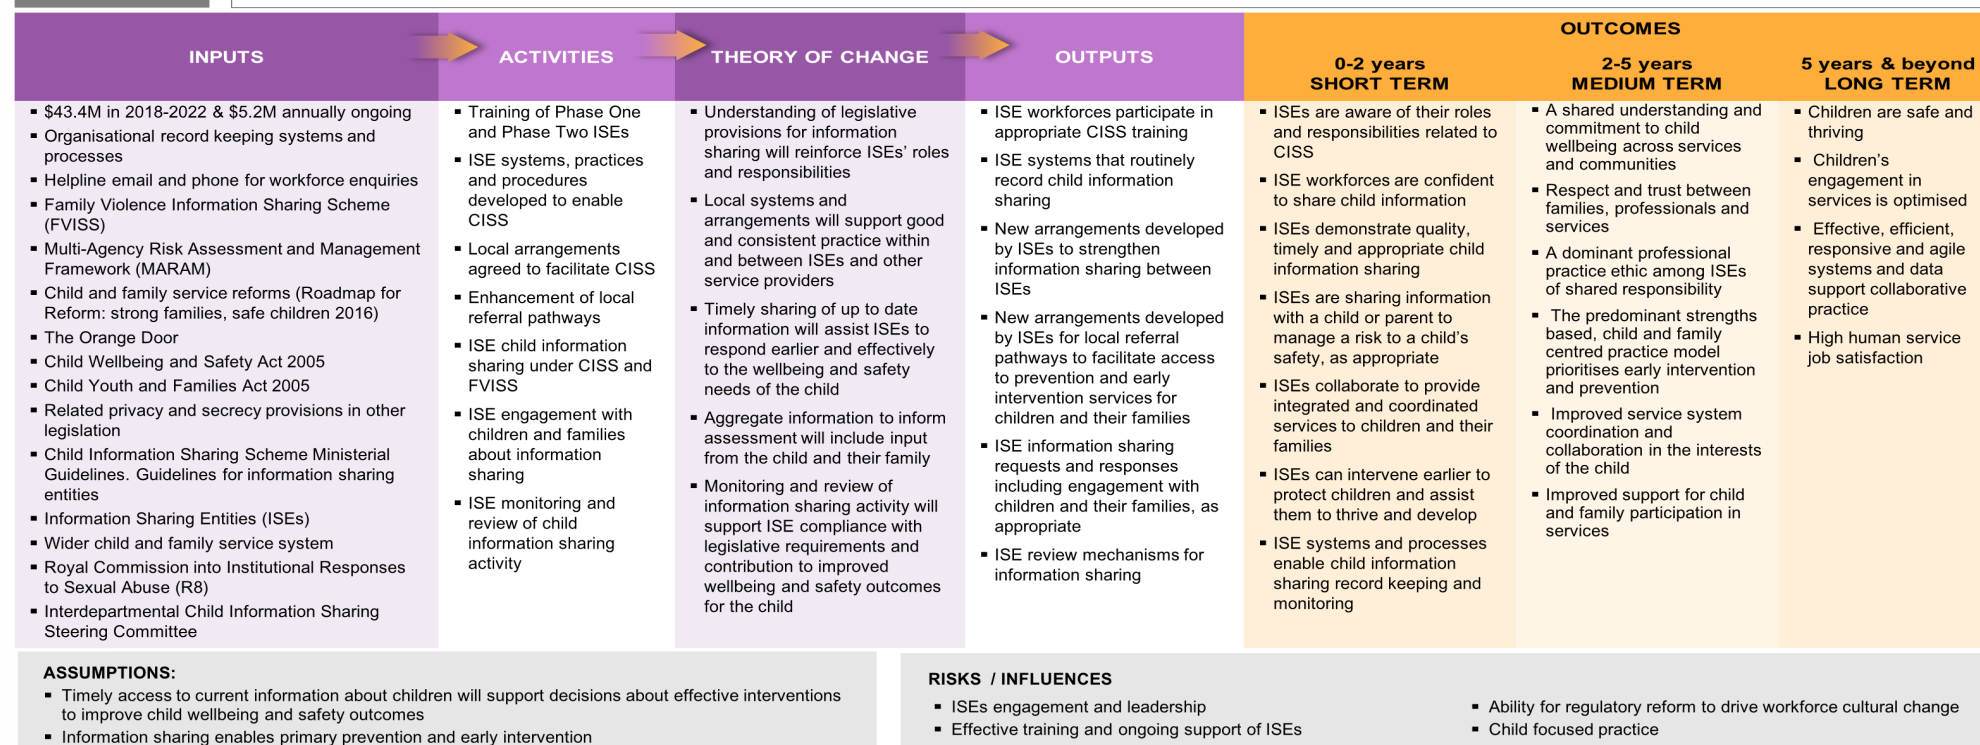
| INPUTS | ACTIVITIES | THEORY OF CHANGE | OUTPUTS | OUTCOMES 0-2 years SHORT TERM | 2-5 years MEDIUM TERM | 5 years & beyond LONG TERM |
|---|---|---|---|---|---|---|
| ▪ \$43.4M in 2018-2022 & \$5.2M annually ongoing ▪ Organisational record keeping systems and processes ▪ Helpline email and phone for workforce enquiries ▪ Family Violence Information Sharing Scheme (FVISS) ▪ Multi-Agency Risk Assessment and Management Framework (MARAM) ▪ Child and family service reforms (Roadmap for Reform: strong families, safe children 2016) ▪ The Orange Door ▪ Child Wellbeing and Safety Act 2005 ▪ Child Youth and Families Act 2005 ▪ Related privacy and secrecy provisions in other legislation ▪ Child Information Sharing Scheme Ministerial Guidelines. Guidelines for information sharing entities ▪ Information Sharing Entities (ISEs) ▪ Wider child and family service system ▪ Royal Commission into Institutional Responses to Sexual Abuse (R8) ▪ Interdepartmental Child Information Sharing Steering Committee | ▪ Training of Phase One and Phase Two ISEs ▪ ISE systems, practices and procedures developed to enable CISS ▪ Local arrangements agreed to facilitate CISS ▪ Enhancement of local referral pathways ▪ ISE child information sharing under CISS and FVISS ▪ ISE engagement with children and families about information sharing ▪ ISE monitoring and review of child information sharing activity | ▪ Understanding of legislative provisions for information sharing will reinforce ISEs' roles and responsibilities ▪ Local systems and arrangements will support good and consistent practice within and between ISEs and other service providers ▪ Timely sharing of up to date information will assist ISEs to respond earlier and effectively to the wellbeing and safety needs of the child ▪ Aggregate information to inform assessment will include input from the child and their family ▪ Monitoring and review of information sharing activity will support ISE compliance with legislative requirements and contribution to improved wellbeing and safety outcomes for the child | ▪ ISE workforces participate in appropriate CISS training ▪ ISE systems that routinely record child information sharing ▪ New arrangements developed by ISEs to strengthen information sharing between ISEs ▪ New arrangements developed by ISEs for local referral pathways to facilitate access to prevention and early intervention services for children and their families ▪ ISE information sharing requests and responses including engagement with children and their families, as appropriate ▪ ISE review mechanisms for information sharing | ▪ ISEs are aware of their roles and responsibilities related to CISS ▪ ISE workforces are confident to share child information ▪ ISEs demonstrate quality, timely and appropriate child information sharing ▪ ISEs are sharing information with a child or parent to manage a risk to a child's safety, as appropriate ▪ ISEs collaborate to provide integrated and coordinated services to children and their families ▪ ISEs can intervene earlier to protect children and assist them to thrive and develop ▪ ISE systems and processes enable child information sharing record keeping and monitoring | ▪ A shared understanding and commitment to child wellbeing across services and communities ▪ Respect and trust between families, professionals and services ▪ A dominant professional practice ethic among ISEs of shared responsibility ▪ The predominant strengths based, child and family centred practice model prioritises early intervention and prevention ▪ Improved service system coordination and collaboration in the interests of the child ▪ Improved support for child and family participation in services | ▪ Children are safe and thriving ▪ Children's engagement in services is optimised ▪ Effective, efficient, responsive and agile systems and data support collaborative practice ▪ High human service job satisfaction |

ASSUMPTIONS:
▪ Timely access to current information about children will support decisions about effective interventions to improve child wellbeing and safety outcomes
▪ Information sharing enables primary prevention and early intervention

RISKS / INFLUENCES
▪ ISEs engagement and leadership
▪ Effective training and ongoing support of ISEs
▪ Ability for regulatory reform to drive workforce cultural change
▪ Child focused practice